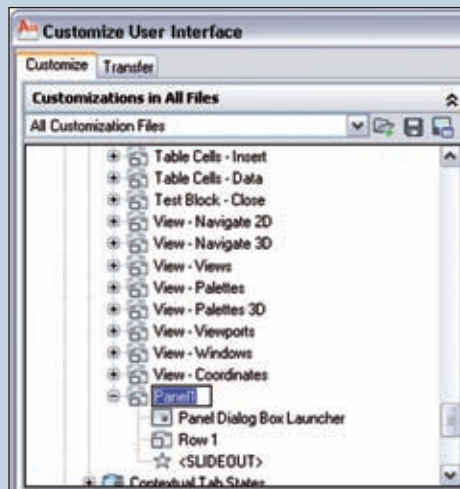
Customize User Interface

Customize Transfer

Customizations in All Files

All Customization Files

Table Cells - Insert
Table Cells - Data
Test Block - Close
View - Navigate 2D
View - Navigate 3D
View - Views
View - Palettes
View - Palettes 3D
View - Viewports
View - Windows
View - Coordinates
Panel1
Panel Dialog Box Launcher
Row 1
<SLIDEOUT>
Contextual Tab States